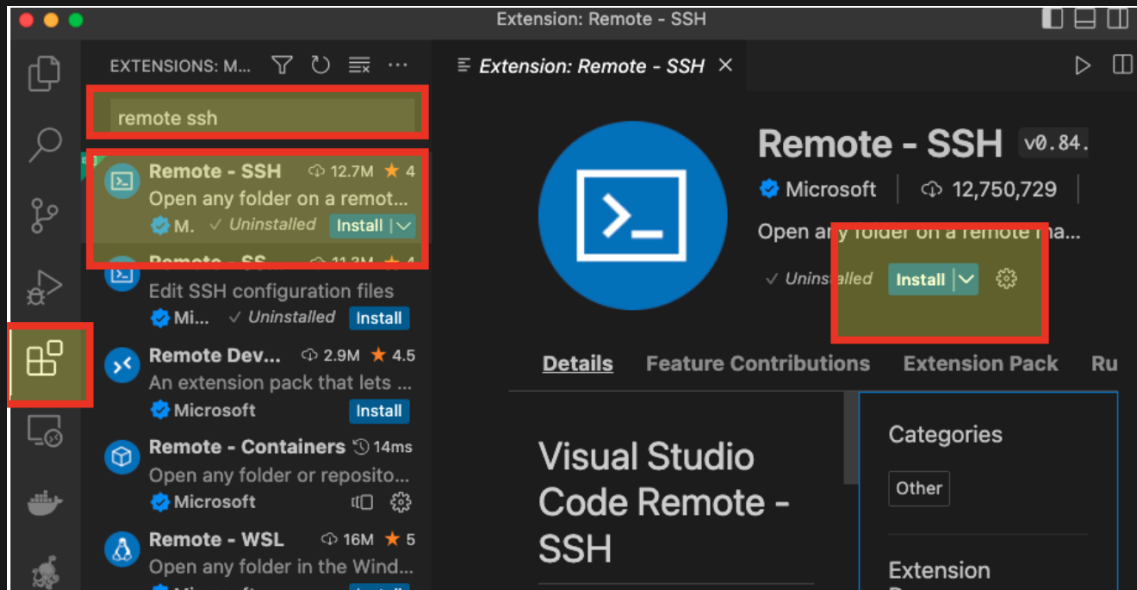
Extension: Remote - SSH

EXTENSIONS: M...

remote ssh

Remote - SSH 12.7M ★ 4
Open any folder on a remot...
M. ✓ Uninstalled Install

Remote - SS... 11.3M ★ 4
Edit SSH configuration files
Mi... ✓ Uninstalled Install

Remote Dev... 2.9M ★ 4.5
An extension pack that lets ...
Microsoft Install

Remote - Containers 14ms
Open any folder or reposito...
Microsoft

Remote - WSL 16M ★ 5
Open any folder in the Wind...

Extension: Remote - SSH ×

Remote - SSH v0.84.
Microsoft | 12,750,729 |
Open any folder on a remote ma...
✓ Uninstalled Install

Details Feature Contributions Extension Pack Ru

Visual Studio Code Remote - SSH

Categories
Other

Extension